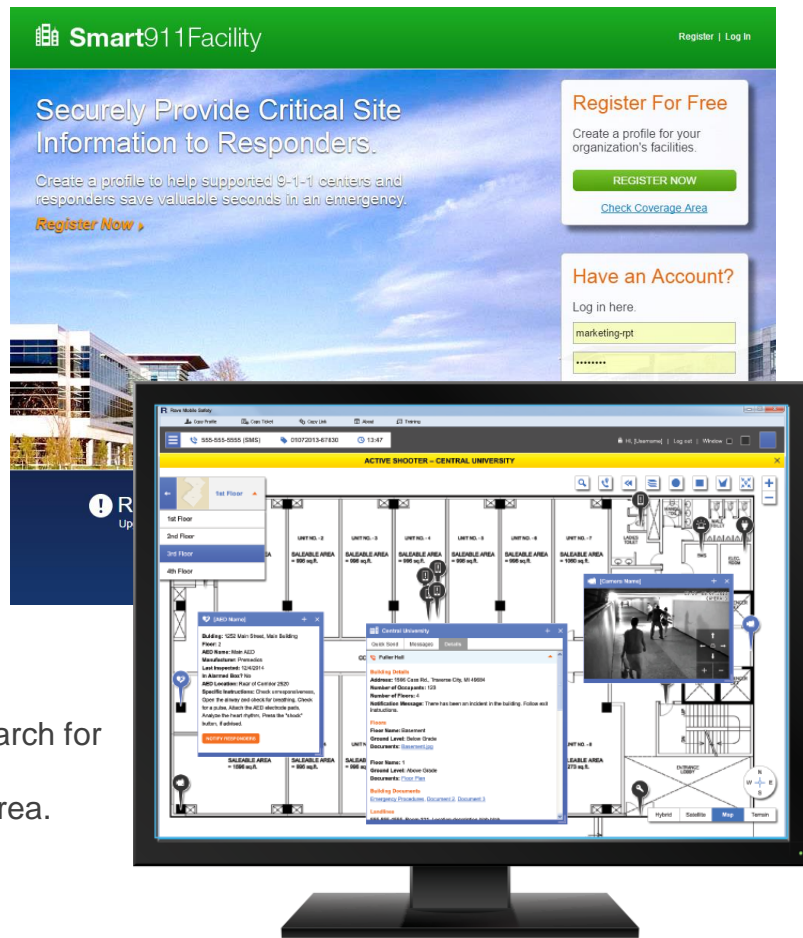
Smart911Facility

Register | Log In

Securely Provide Critical Site Information to Responders.

Create a profile to help supported 9-1-1 centers and responders save valuable seconds in an emergency.

Register Now ›

Register For Free

Create a profile for your organization's facilities.

REGISTER NOW

Check Coverage Area

Have an Account?

Log in here.

marketing-rpt

••••••••

R
Up

arch for

rea.

Rave Mobile Safety

555-555-5555 (SMS)

01072013-67830

13:47

Hi, [Username] | Log out | Window

ACTIVE SHOOTER – CENTRAL UNIVERSITY

1st Floor

1st Floor
2nd Floor
3rd Floor
4th Floor

UNIT NO. - 2
UNIT NO. - 3
UNIT NO. - 4
UNIT NO. - 5
UNIT NO. - 6
UNIT NO. - 7

SALEABLE AREA = 998 sq.ft.
SALEABLE AREA = 998 sq.ft.
SALEABLE AREA = 998 sq.ft.
SALEABLE AREA = 998 sq.ft.
SALEABLE AREA = 998 sq.ft.
SALEABLE AREA = 1060 sq.ft.

[AED Name]

Building: 1252 Main Street, Main Building
Floor: 2
AED Name: Main AED
Manufacturer: Premedics
Last Inspected: 12/4/2014
In Alarmed Box? No
AED Location: Rear of Corridor 2520
Specific Instructions: Check unresponsiveness, Open the airway and check for breathing. Check for a pulse. Attach the AED electrode pads. Analyze the heart rhythm. Press the "shock" button, if advised.

NOTIFY RESPONDERS

Central University

Quick Sent
Messages
Details

Fuller Hall

Building Details
Address: 1596 Case Rd., Traverse City, MI 49684
Number of Occupants: 120
Number of Floors: 4
Notification Message: There has been an incident in the building. Follow exit instructions.

Floors
Floor Name: Basement
Ground Level: Below Grade
Documents: Basement.jpg

Floor Name: 1
Ground Level: Above Grade
Documents: Floor Plan

Building Documents
Emergency Procedures, Document 2, Document 3

Locations

[Camera Name]

SALEABLE AREA = 1096 sq.ft.
SALEABLE AREA = 998 sq.ft.
SALEAB

UNIT NO. - 8

215 sq.ft.

ENTRANCE LOBBY

Hybrid
Satellite
Map
Terrain